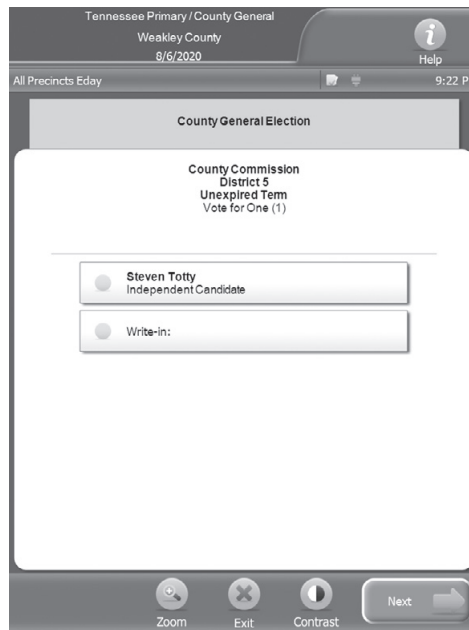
Tennessee Primary / County General
Weakley County
8/6/2020

i
Help

All Precincts Eday

9:22 P

County General Election

County Commission
District 5
Unexpired Term
Vote for One (1)

Steven Totty
Independent Candidate

Write-in:

Zoom
Exit
Contrast
Next